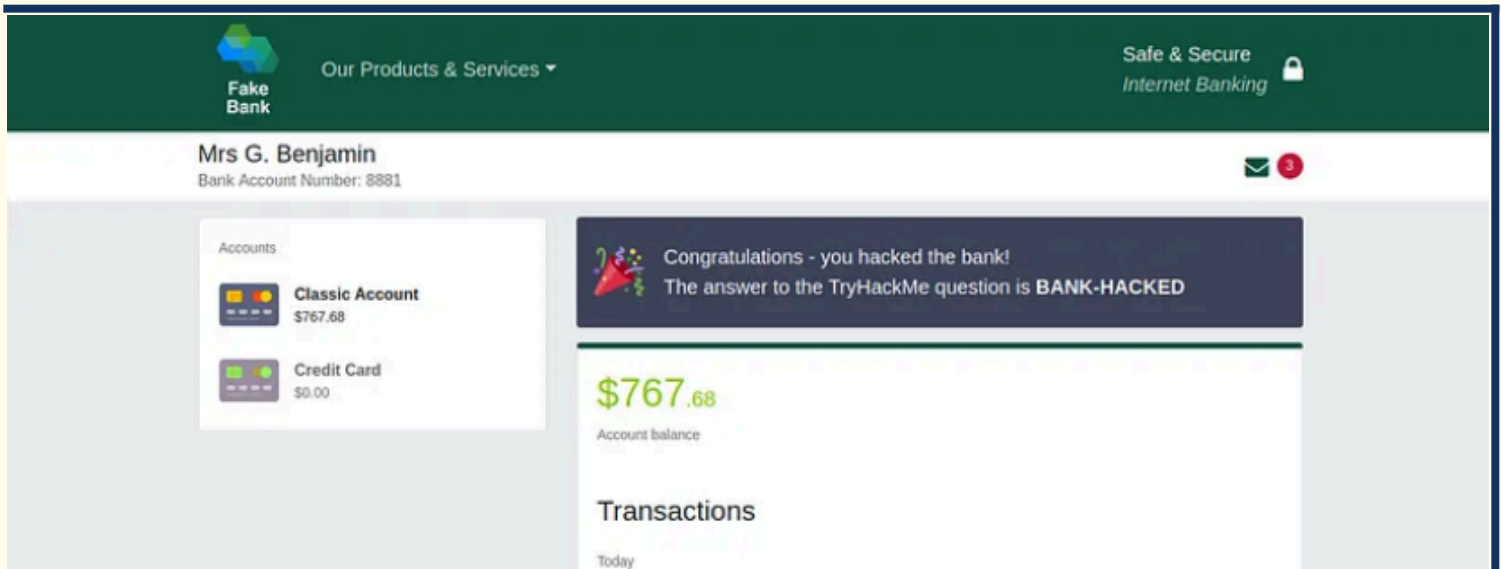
Fake Bank

Our Products & Services

Safe & Secure
Internet Banking

Mrs G. Benjamin
Bank Account Number: 8881

3

Accounts

Classic Account
$767.68

Credit Card
$0.00

Congratulations - you hacked the bank!
The answer to the TryHackMe question is BANK-HACKED

$767.68
Account balance

Transactions

Today